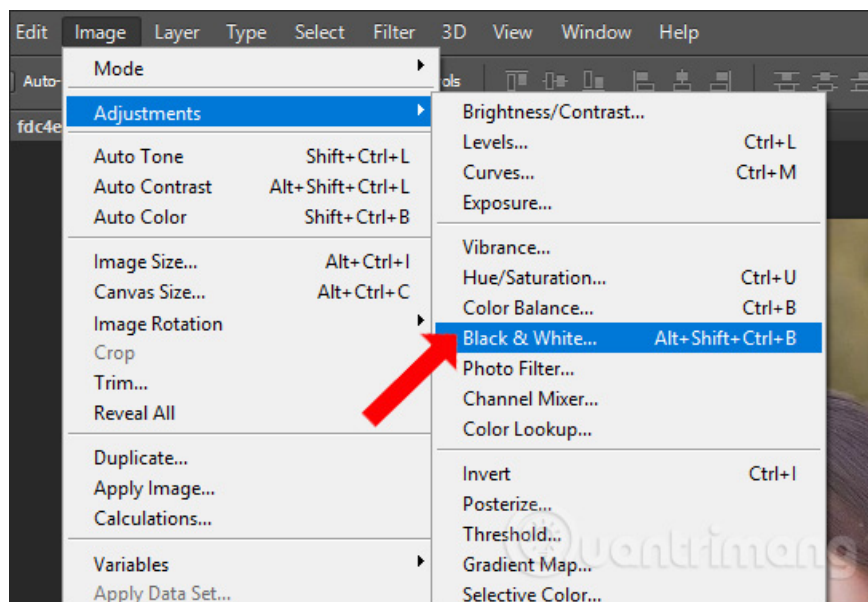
Edit Image Layer Type Select Filter 3D View Window Help

Auto- ols

fdc4e

Mode
Adjustments
Auto Tone Shift+Ctrl+L
Auto Contrast Alt+Shift+Ctrl+L
Auto Color Shift+Ctrl+B
Image Size... Alt+Ctrl+I
Canvas Size... Alt+Ctrl+C
Image Rotation
Crop
Trim...
Reveal All
Duplicate...
Apply Image...
Calculations...
Variables
Apply Data Set...

Brightness/Contrast...
Levels... Ctrl+L
Curves... Ctrl+M
Exposure...
Vibrance...
Hue/Saturation... Ctrl+U
Color Balance... Ctrl+B
Black & White... Alt+Shift+Ctrl+B
Photo Filter...
Channel Mixer...
Color Lookup...
Invert Ctrl+I
Posterize...
Threshold...
Gradient Map...
Selective Color...

Quantrimang